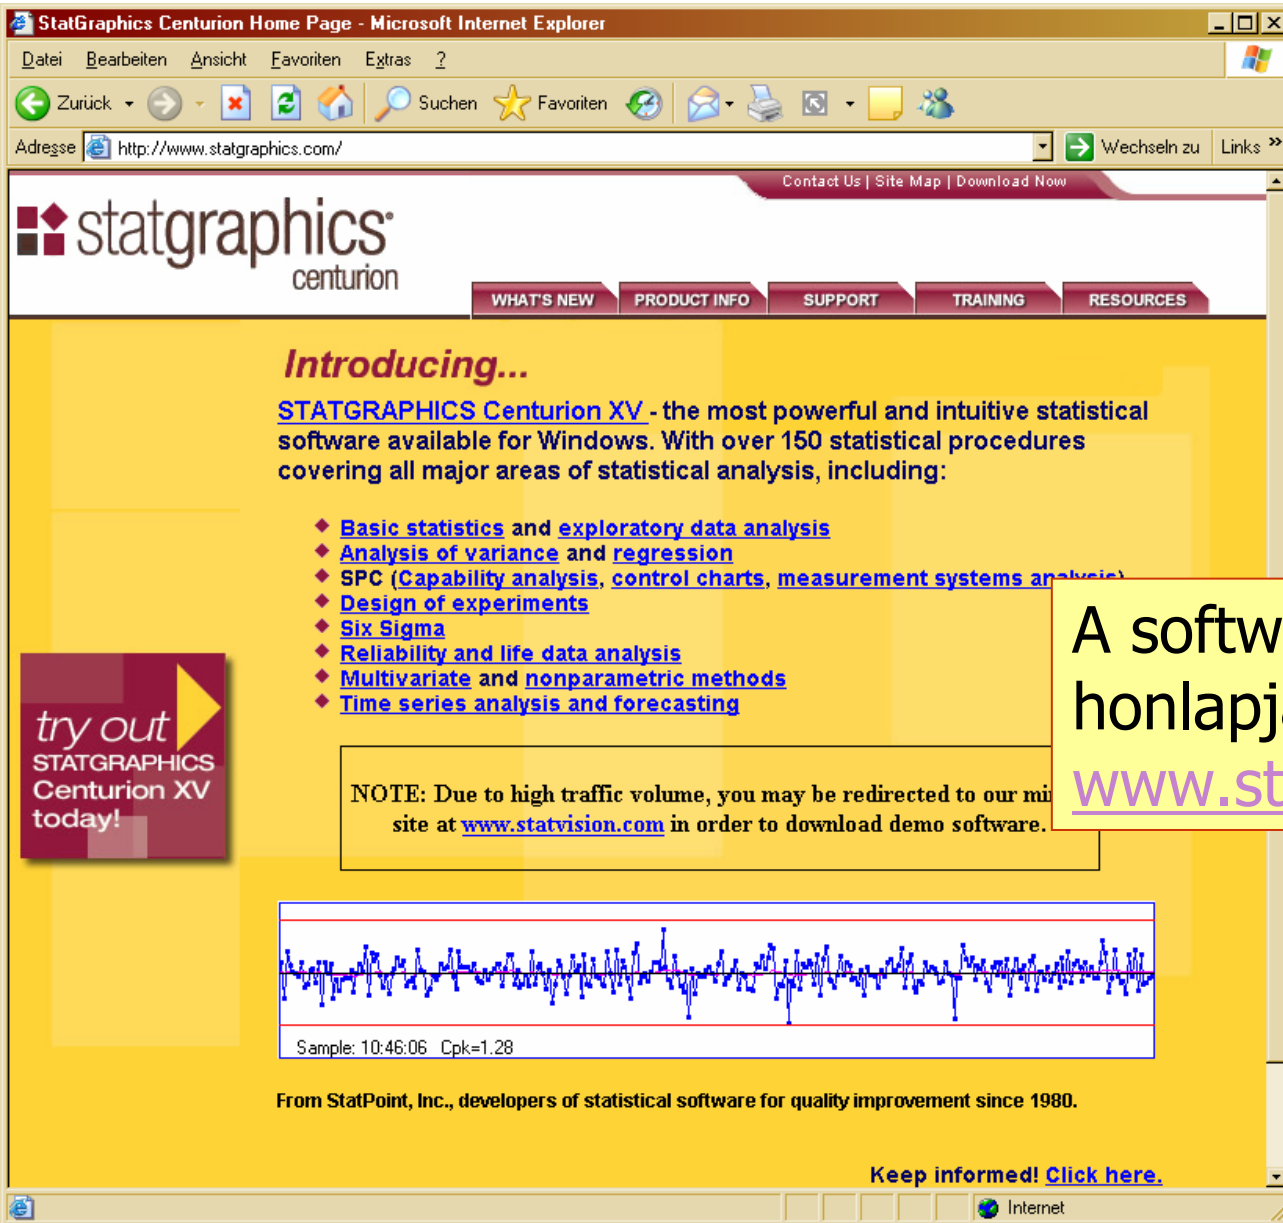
StatGraphics Centurion Home Page - Microsoft Internet Explorer

Datei Bearbeiten Ansicht Favoriten Extras ?

Zurück Suchen Favoriten

Adresse http://www.statgraphics.com/ Wechseln zu Links »

Contact Us | Site Map | Download Now

statgraphics centurion

WHAT'S NEW PRODUCT INFO SUPPORT TRAINING RESOURCES

Introducing...

STATGRAPHICS Centurion XV - the most powerful and intuitive statistical software available for Windows. With over 150 statistical procedures covering all major areas of statistical analysis, including:

- Basic statistics and exploratory data analysis
- Analysis of variance and regression
- SPC (Capability analysis, control charts, measurement systems an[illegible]
- Design of experiments
- Six Sigma
- Reliability and life data analysis
- Multivariate and nonparametric methods
- Time series analysis and forecasting

A softw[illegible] honlapj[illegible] www.st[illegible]

try out STATGRAPHICS Centurion XV today!

NOTE: Due to high traffic volume, you may be redirected to our mi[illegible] site at www.statvision.com in order to download demo software.

Sample: 10:46:06 Cpk=1.28

From StatPoint, Inc., developers of statistical software for quality improvement since 1980.

Keep informed! Click here.

Internet